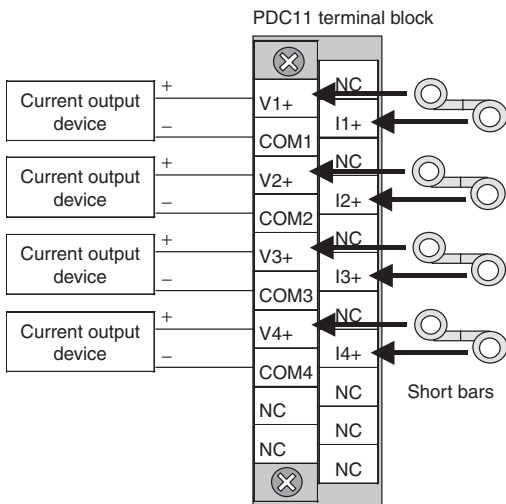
PDC11 terminal block

Current output device
+
–
Current output device
+
–
Current output device
+
–
Current output device
+
–

V1+
COM1
V2+
COM2
V3+
COM3
V4+
COM4
NC
NC

NC
I1+
NC
I2+
NC
I3+
NC
I4+
NC
NC
NC

Short bars